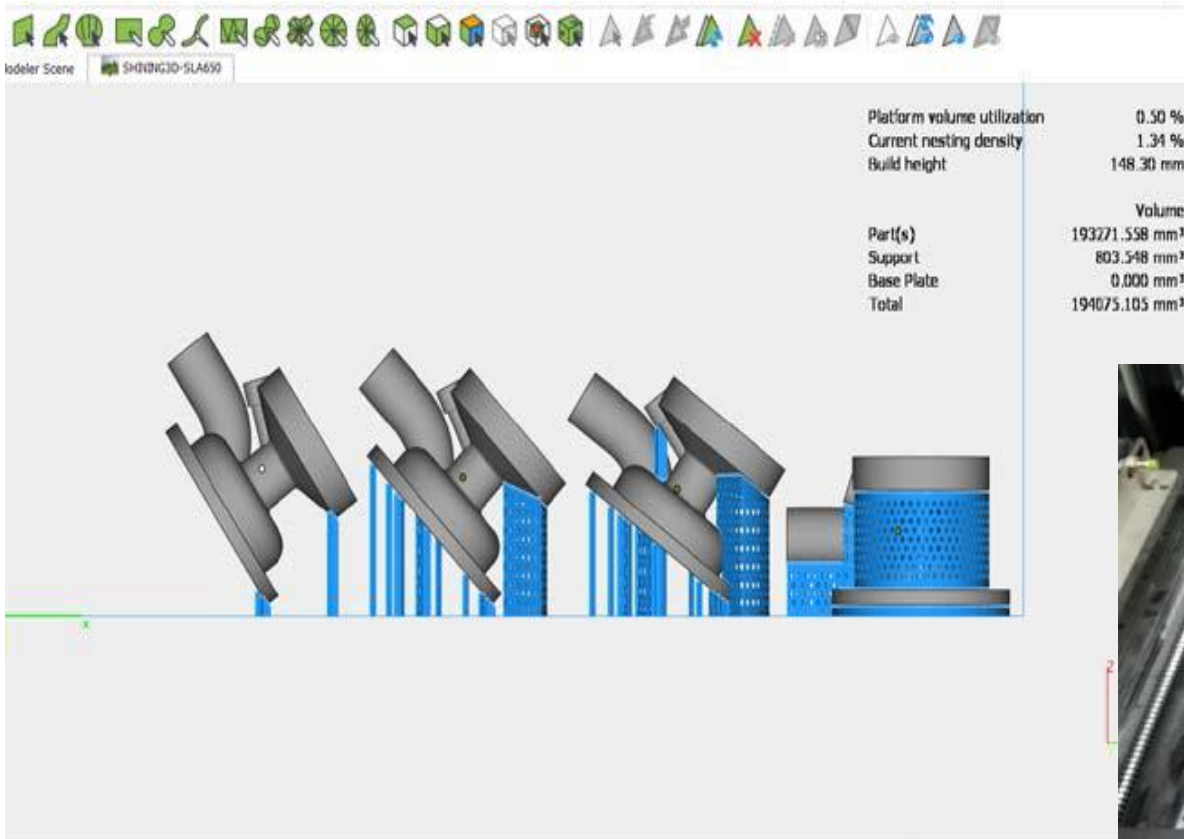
lodeler Scene SHINING3D-SLA650

| | |
|---|---|
| Platform volume utilization | 0.50 % |
| Current nesting density | 1.34 % |
| Build height | 148.30 mm |

| | Volume |
|---|---|
| Part(s) | 193271.558 mm³ |
| Support | 803.548 mm³ |
| Base Plate | 0.000 mm³ |
| Total | 194075.105 mm³ |

x

z